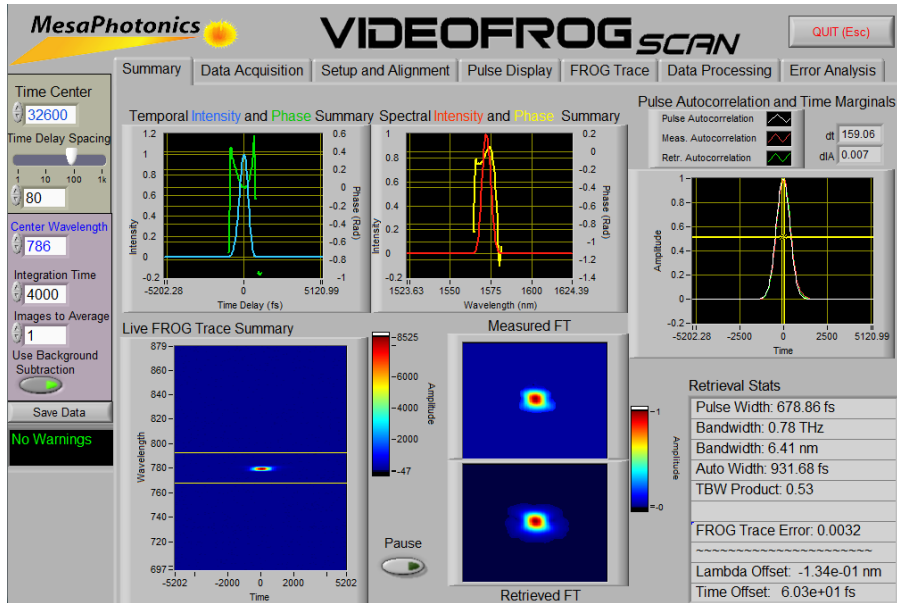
MesaPhotonics

VIDEOFROG SCAN

QUIT (Esc)

Summary | Data Acquisition | Setup and Alignment | Pulse Display | FROG Trace | Data Processing | Error Analysis

Time Center
32600
Time Delay Spacing
1 10 100 1k
80

Center Wavelength
786
Integration Time
4000
Images to Average
1
Use Background Subtraction

Save Data

No Warnings

Temporal Intensity and Phase Summary

1.2
1
0.8
0.6
0.4
0.2
0
-0.2
Intensity
0.6
0.4
0.2
0
-0.2
-0.4
-0.6
-0.8
-1
Phase (Rad)
-5202.28 0 5120.99
Time Delay (fs)

Spectral Intensity and Phase Summary

1
0.8
0.6
0.4
0.2
0
-0.2
Intensity
0.2
0
-0.2
-0.4
-0.6
-0.8
-1
-1.2
-1.4
Phase (Rad)
1523.63 1550 1575 1600 1624.39
Wavelength (nm)

Pulse Autocorrelation and Time Marginals

Pulse Autocorrelation
Meas. Autocorrelation
Retr. Autocorrelation
dt 159.06
dlA 0.007

1
0.8
0.6
0.4
0.2
0
-0.2
Amplitude
-5202.28 -2500 0 2500 5120.99
Time

Live FROG Trace Summary

879
860
840
820
800
780
760
740
720
697
Wavelength
-5202 -2000 0 2000 5202
Time

8525
6000
4000
2000
-47
Amplitude

Measured FT

1
0
Amplitude

Pause

Retrieved FT

Retrieval Stats
Pulse Width: 678.86 fs
Bandwidth: 0.78 THz
Bandwidth: 6.41 nm
Auto Width: 931.68 fs
TBW Product: 0.53

FROG Trace Error: 0.0032
~~~~~~~~~~~~~~~~~~~~~~
Lambda Offset: -1.34e-01 nm
Time Offset: 6.03e+01 fs